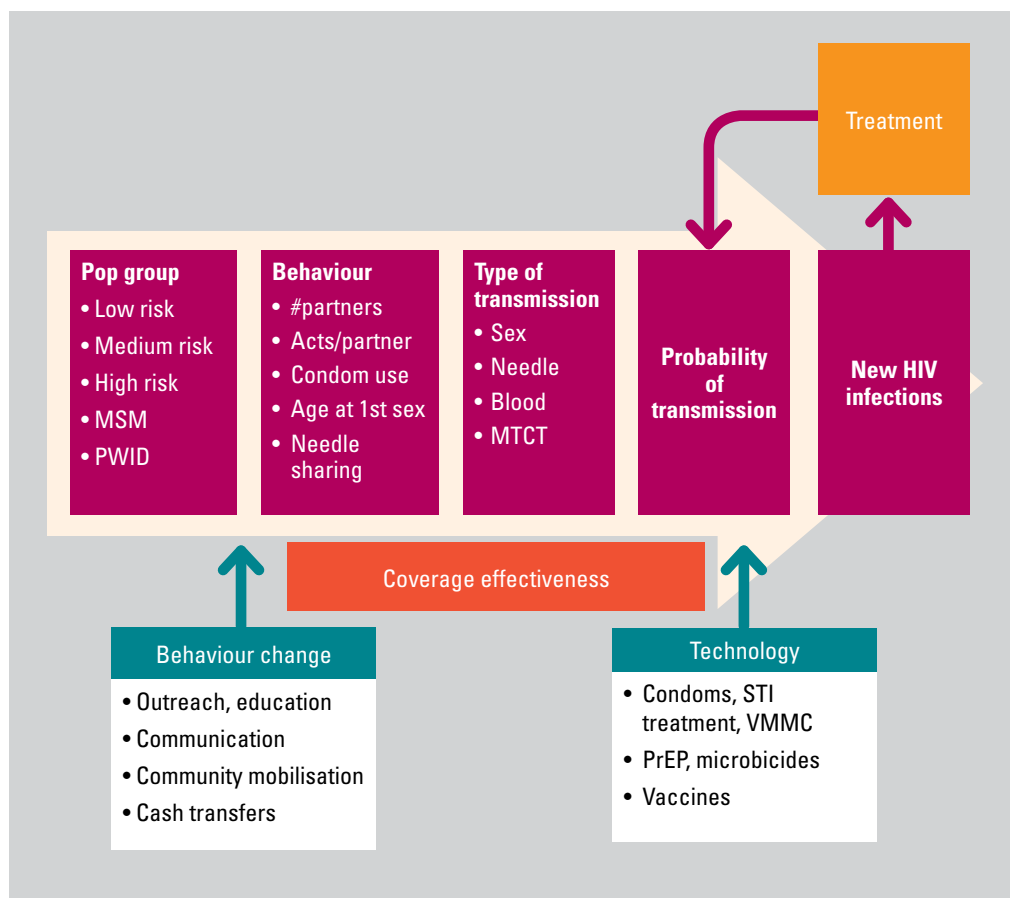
Treatment

Pop group
• Low risk
• Medium risk
• High risk
• MSM
• PWID

Behaviour
• #partners
• Acts/partner
• Condom use
• Age at 1st sex
• Needle sharing

Type of transmission
• Sex
• Needle
• Blood
• MTCT

Probability of transmission

New HIV infections

Coverage effectiveness

Behaviour change
• Outreach, education
• Communication
• Community mobilisation
• Cash transfers

Technology
• Condoms, STI treatment, VMMC
• PrEP, microbicides
• Vaccines